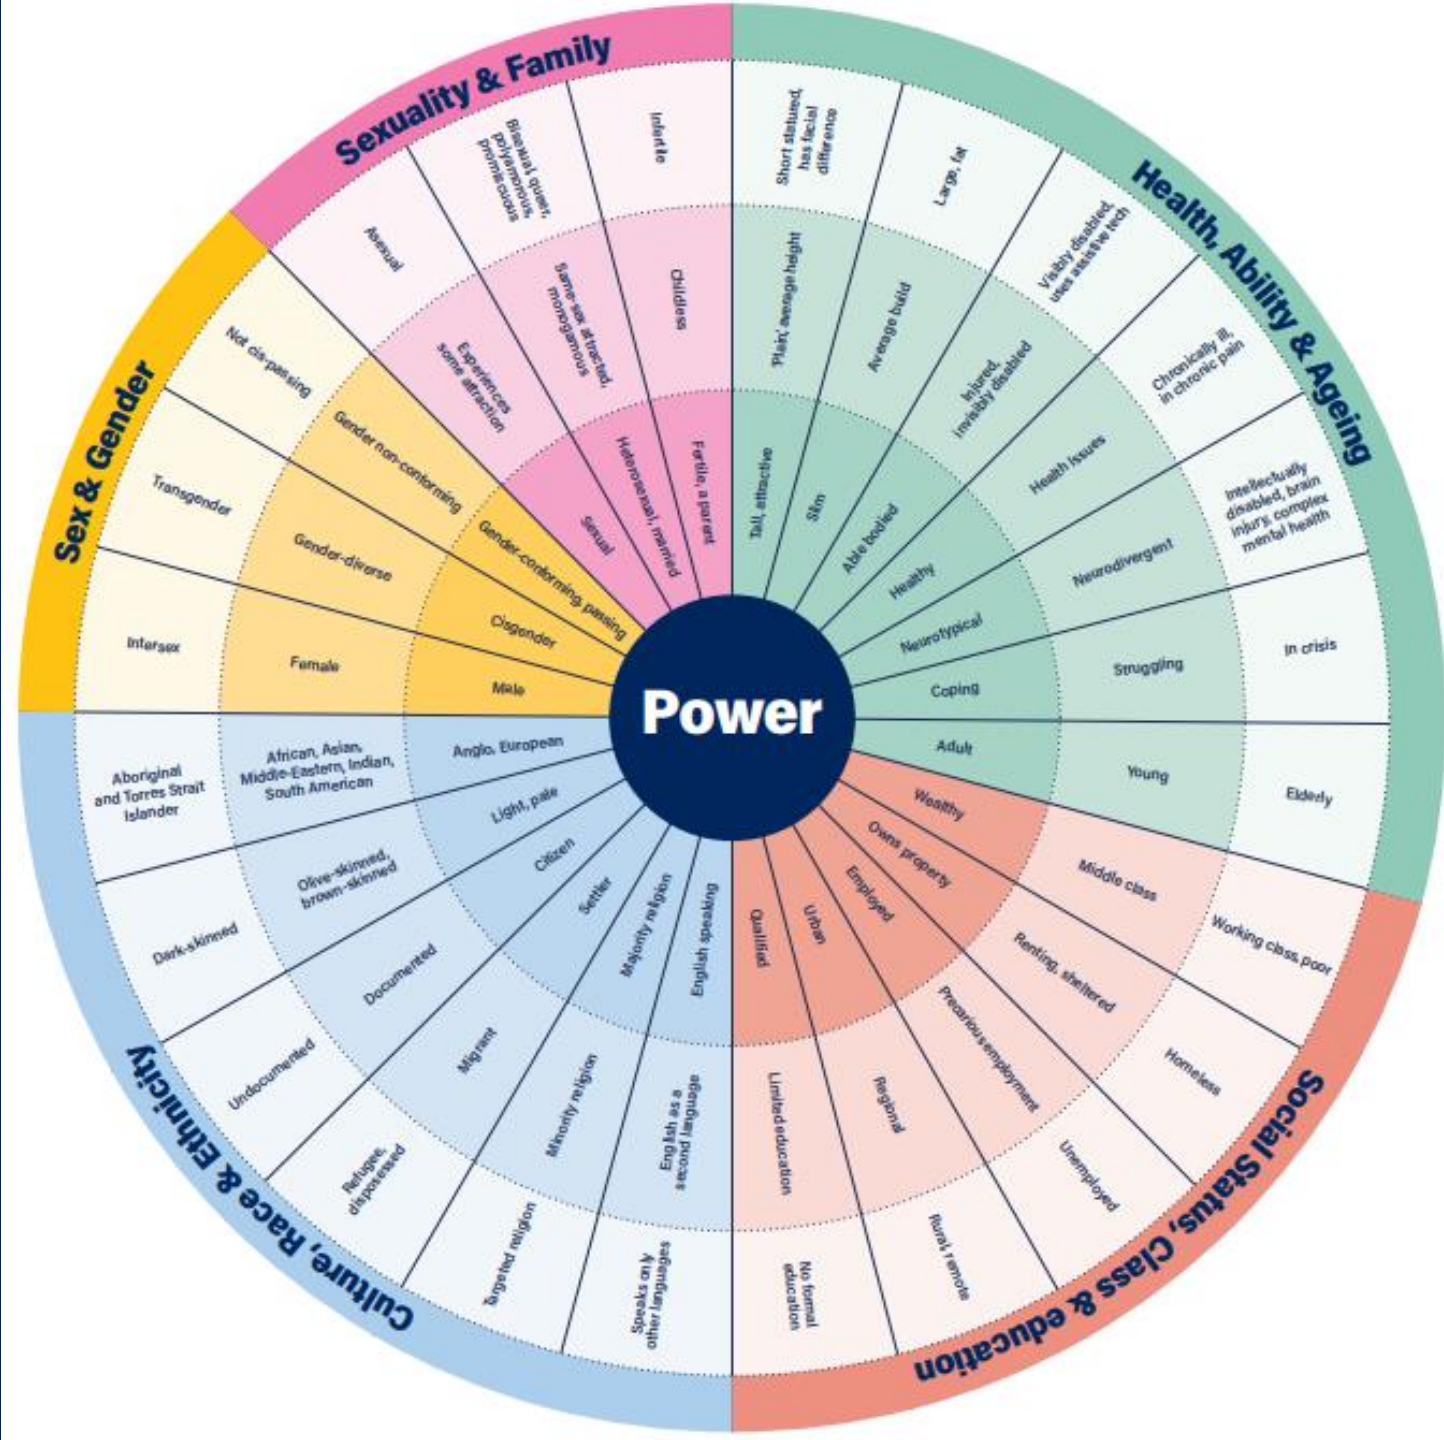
Power

Sexuality & Family

Fertile, a parent
Heterosexual, married
Sexual
Childless
Same-sex attracted, monogamous
Experiences some attraction
Infertile
Bisexual, queer, polyamorous, promiscuous
Asexual

Health, Ability & Ageing

Tall, attractive
Slim
Able bodied
Healthy
Neurotypical
Coping
Adult
'Plain', average height
Average build
Injured, invisibly disabled
Health issues
Neurodivergent
Struggling
Young
Short statured, has facial difference
Large, fat
Visibly disabled, uses assistive tech
Chronically ill, in chronic pain
Intellectually disabled, brain injury, complex mental health
In crisis
Elderly

Social Status, Class & education

Wealthy
Owns property
Employed
Urban
Qualified
Middle class
Renting, sheltered
Precarious employment
Regional
Limited education
Working class, poor
Homeless
Unemployed
Rural, remote
No formal education

Culture, Race & Ethnicity

Anglo, European
Light, pale
Citizen
Settler
Majority religion
English speaking
African, Asian, Middle-Eastern, Indian, South American
Olive-skinned, brown-skinned
Documented
Migrant
Minority religion
English as a second language
Aboriginal and Torres Strait Islander
Dark-skinned
Undocumented
Refugee, dispossessed
Targeted religion
Speaks only other languages

Sex & Gender

Gender-conforming, passing
Cisgender
Male
Gender non-conforming
Gender-diverse
Female
Not cis-passing
Transgender
Intersex